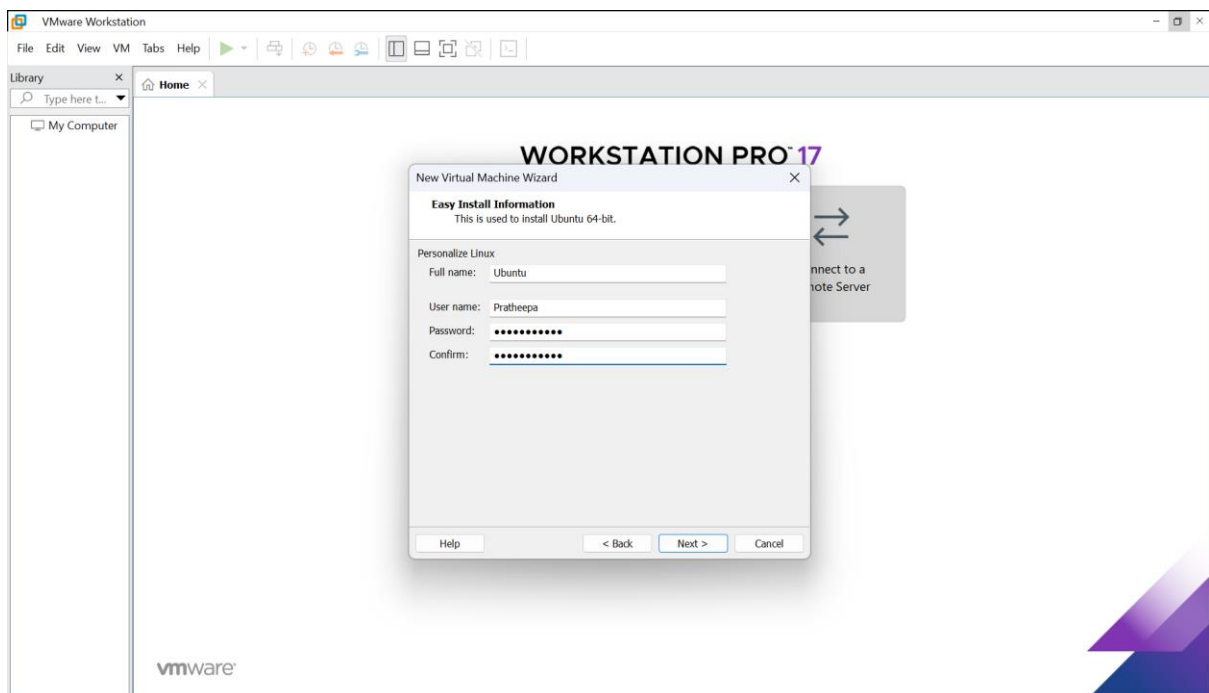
VMware Workstation

File Edit View VM Tabs Help

Library

Type here t...

My Computer

Home

WORKSTATION PRO™ 17

nnect to a
note Server

New Virtual Machine Wizard

Easy Install Information
This is used to install Ubuntu 64-bit.

Personalize Linux

Full name: Ubuntu

User name: Pratheepa

Password: •••••••••••

Confirm: •••••••••••

Help

< Back

Next >

Cancel

vmware